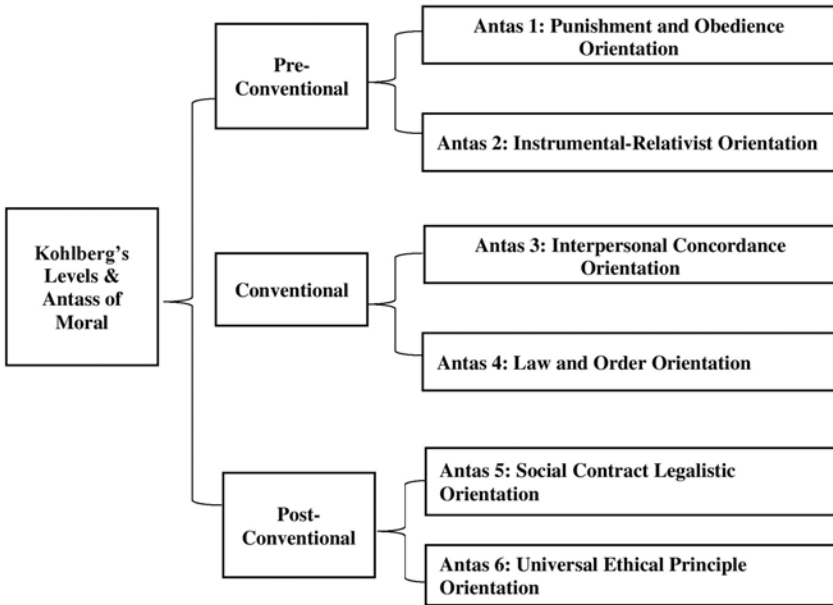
Kohlberg's Levels & Antass of Moral

Pre-Conventional

Antas 1: Punishment and Obedience Orientation

Antas 2: Instrumental-Relativist Orientation

Conventional

Antas 3: Interpersonal Concordance Orientation

Antas 4: Law and Order Orientation

Post-Conventional

Antas 5: Social Contract Legalistic Orientation

Antas 6: Universal Ethical Principle Orientation